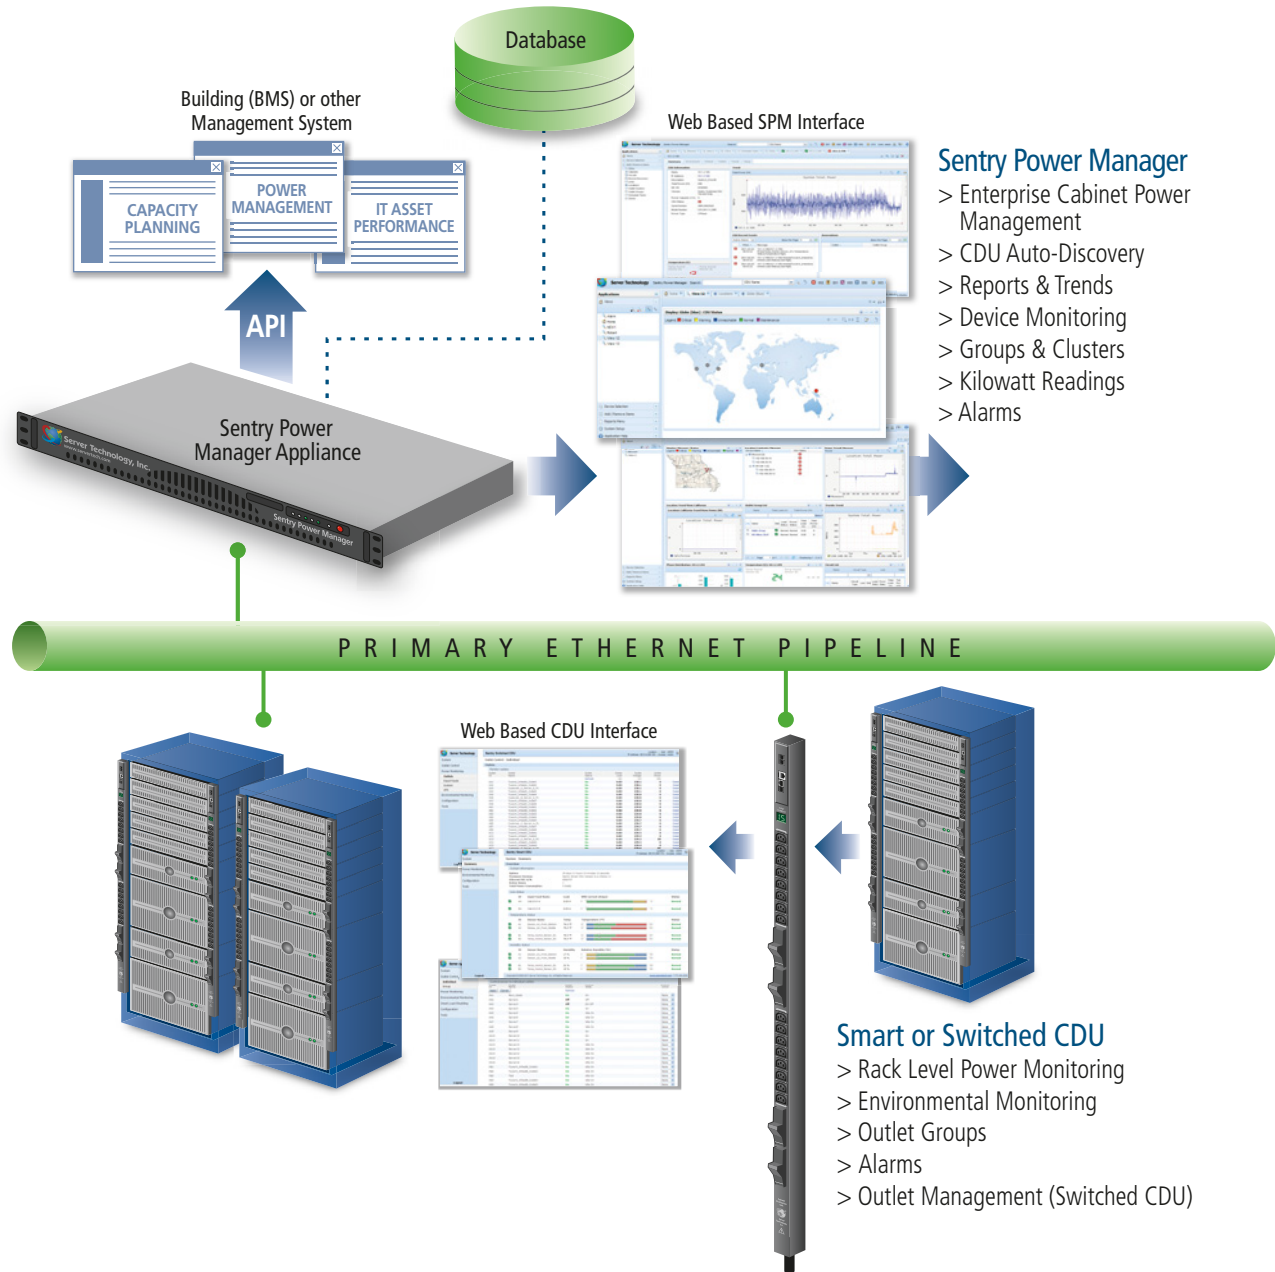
Database

Building (BMS) or other Management System

CAPACITY PLANNING

POWER MANAGEMENT

IT ASSET PERFORMANCE

API

Web Based SPM Interface

Sentry Power Manager
> Enterprise Cabinet Power Management
> CDU Auto-Discovery
> Reports & Trends
> Device Monitoring
> Groups & Clusters
> Kilowatt Readings
> Alarms

Server Technology, Inc.

Sentry Power Manager Appliance

Sentry Power Manager

PRIMARY ETHERNET PIPELINE

Web Based CDU Interface

Smart or Switched CDU
> Rack Level Power Monitoring
> Environmental Monitoring
> Outlet Groups
> Alarms
> Outlet Management (Switched CDU)